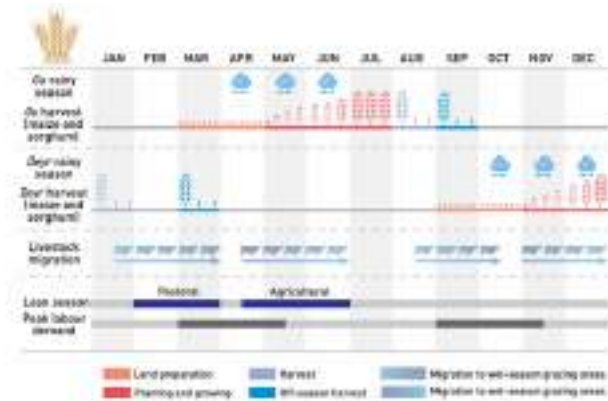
JAN FEB MAR APR MAY JUN JUL AUG SEP OCT NOV DEC

Gu rainy season

Gu harvest (maize and sorghum)

Deyr rainy season

Deyr harvest (maize and sorghum)

Livestock migration

Lean season

Pastoral

Agricultural

Peak labour demand

Land preparation

Planting and growing

Harvest

Off-season harvest

Migration to wet-season grazing areas

Migration to wet-season grazing areas